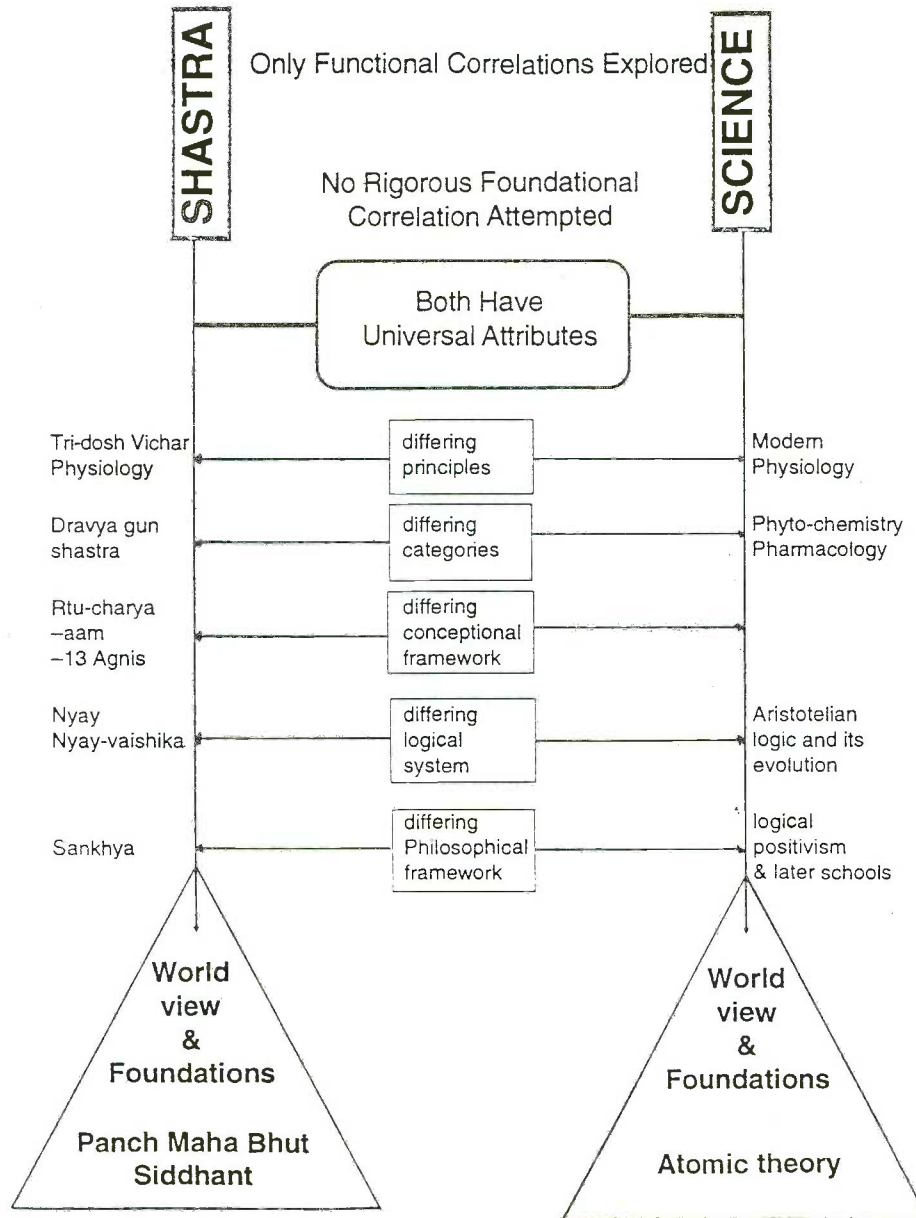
SHASTRA

Only Functional Correlations Explored

SCIENCE

No Rigorous Foundational Correlation Attempted

Both Have Universal Attributes

Tri-dosh Vichar Physiology

differing principles

Modern Physiology

Dravya gun shastra

differing categories

Phyto-chemistry Pharmacology

Rtu-charya –aam –13 Agnis

differing conceptional framework

Nyay Nyay-vaishika

differing logical system

Aristotelian logic and its evolution

Sankhya

differing Philosophical framework

logical positivism & later schools

World view & Foundations

Panch Maha Bhut Siddhant

World view & Foundations

Atomic theory